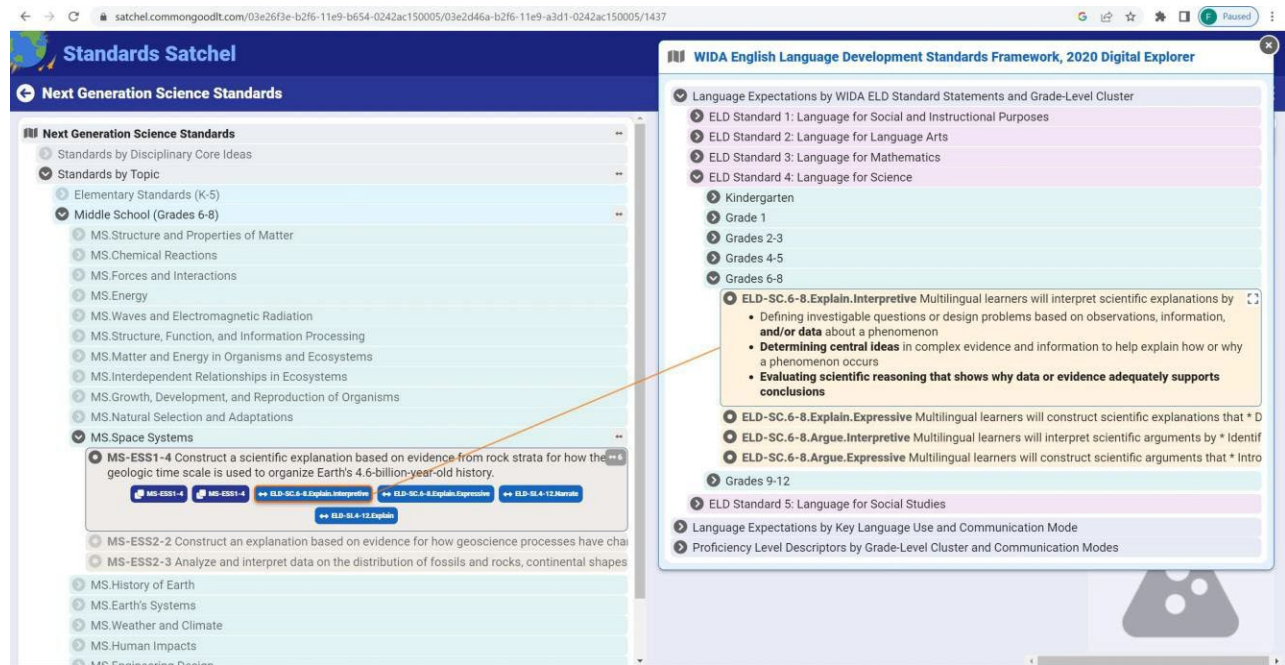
satchel.commongoodlt.com/03e26f3e-b2f6-11e9-b654-0242ac150005/03e2d46a-b2f6-11e9-a3d1-0242ac150005/1437

Paused

Standards Satchel

Next Generation Science Standards

Next Generation Science Standards
Standards by Disciplinary Core Ideas
Standards by Topic
Elementary Standards (K-5)
Middle School (Grades 6-8)
MS.Structure and Properties of Matter
MS.Chemical Reactions
MS.Forces and Interactions
MS.Energy
MS.Waves and Electromagnetic Radiation
MS.Structure, Function, and Information Processing
MS.Matter and Energy in Organisms and Ecosystems
MS.Interdependent Relationships in Ecosystems
MS.Growth, Development, and Reproduction of Organisms
MS.Natural Selection and Adaptations
MS.Space Systems
MS-ESS1-4 Construct a scientific explanation based on evidence from rock strata for how the geologic time scale is used to organize Earth's 4.6-billion-year-old history.
MS-ESS1-4 MS-ESS1-4 ELD-SC.6-8.Explain.Interpretive ELD-SC.6-8.Explain.Expressive ELD-SI.4-12.Narrate ELD-SI.4-12.Explain
MS-ESS2-2 Construct an explanation based on evidence for how geoscience processes have cha
MS-ESS2-3 Analyze and interpret data on the distribution of fossils and rocks, continental shapes
MS.History of Earth
MS.Earth's Systems
MS.Weather and Climate
MS.Human Impacts

WIDA English Language Development Standards Framework, 2020 Digital Explorer

Language Expectations by WIDA ELD Standard Statements and Grade-Level Cluster
ELD Standard 1: Language for Social and Instructional Purposes
ELD Standard 2: Language for Language Arts
ELD Standard 3: Language for Mathematics
ELD Standard 4: Language for Science
Kindergarten
Grade 1
Grades 2-3
Grades 4-5
Grades 6-8
ELD-SC.6-8.Explain.Interpretive Multilingual learners will interpret scientific explanations by
• Defining investigable questions or design problems based on observations, information, and/or data about a phenomenon
• Determining central ideas in complex evidence and information to help explain how or why a phenomenon occurs
• Evaluating scientific reasoning that shows why data or evidence adequately supports conclusions
ELD-SC.6-8.Explain.Expressive Multilingual learners will construct scientific explanations that * D
ELD-SC.6-8.Argue.Interpretive Multilingual learners will interpret scientific arguments by * Identif
ELD-SC.6-8.Argue.Expressive Multilingual learners will construct scientific arguments that * Intro
Grades 9-12
ELD Standard 5: Language for Social Studies
Language Expectations by Key Language Use and Communication Mode
Proficiency Level Descriptors by Grade-Level Cluster and Communication Modes